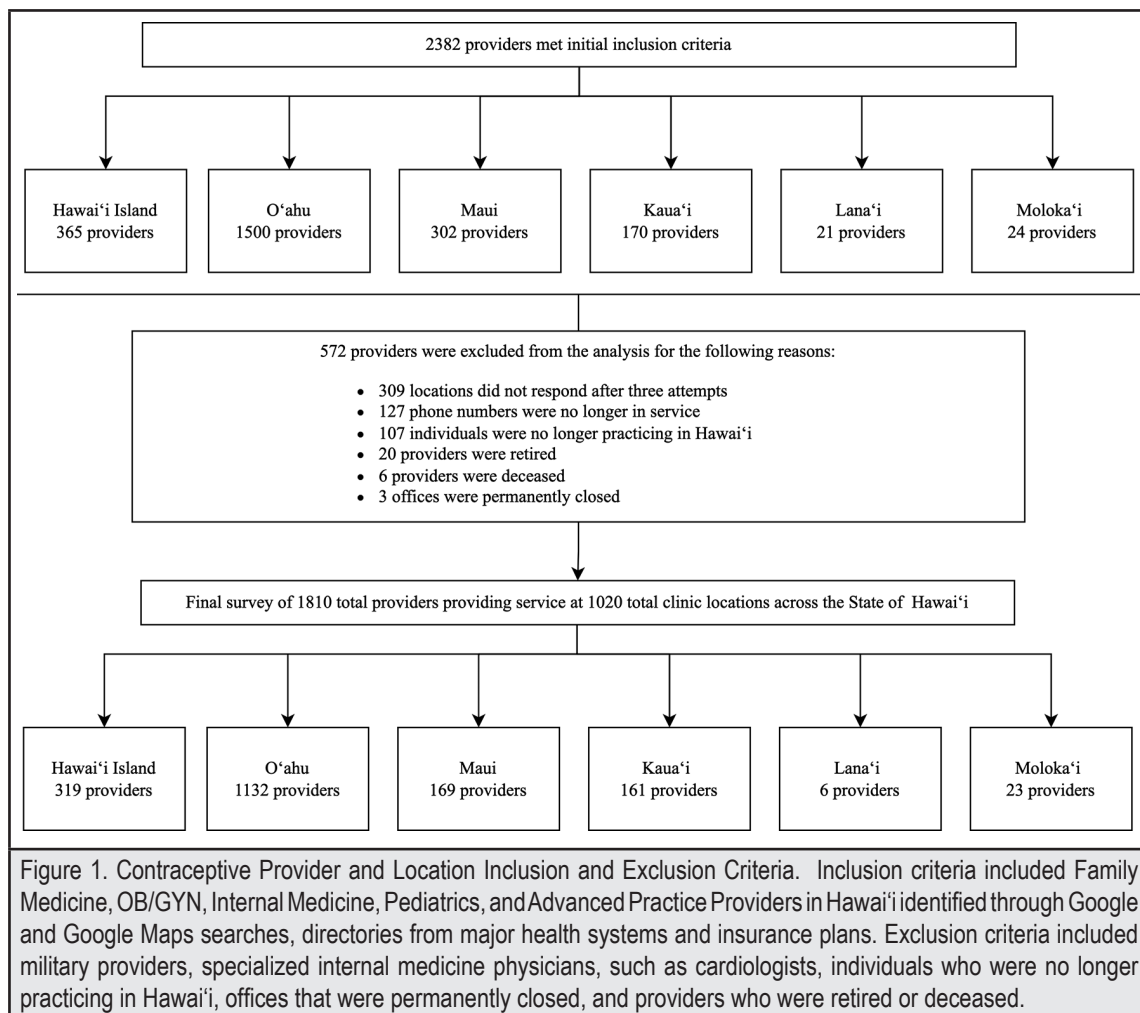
2382 providers met initial inclusion criteria

Hawai‘i Island
365 providers

O‘ahu
1500 providers

Maui
302 providers

Kaua‘i
170 providers

Lana‘i
21 providers

Moloka‘i
24 providers

572 providers were excluded from the analysis for the following reasons:

- 309 locations did not respond after three attempts
- 127 phone numbers were no longer in service
- 107 individuals were no longer practicing in Hawai‘i
- 20 providers were retired
- 6 providers were deceased
- 3 offices were permanently closed

Final survey of 1810 total providers providing service at 1020 total clinic locations across the State of Hawai‘i

Hawai‘i Island
319 providers

O‘ahu
1132 providers

Maui
169 providers

Kaua‘i
161 providers

Lana‘i
6 providers

Moloka‘i
23 providers

Figure 1. Contraceptive Provider and Location Inclusion and Exclusion Criteria. Inclusion criteria included Family Medicine, OB/GYN, Internal Medicine, Pediatrics, and Advanced Practice Providers in Hawai‘i identified through Google and Google Maps searches, directories from major health systems and insurance plans. Exclusion criteria included military providers, specialized internal medicine physicians, such as cardiologists, individuals who were no longer practicing in Hawai‘i, offices that were permanently closed, and providers who were retired or deceased.